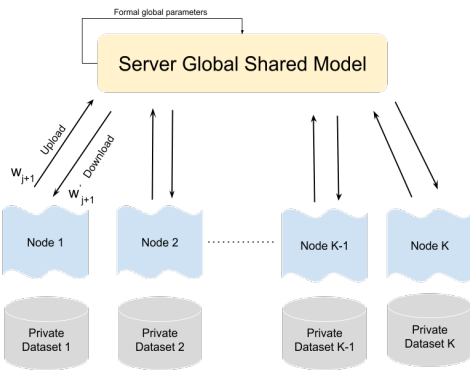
Formal global parameters

Server Global Shared Model

Upload

$w_{j+1}$

Download

$w'_{j+1}$

Node 1

Node 2

Node K-1

Node K

Private Dataset 1

Private Dataset 2

Private Dataset K-1

Private Dataset K